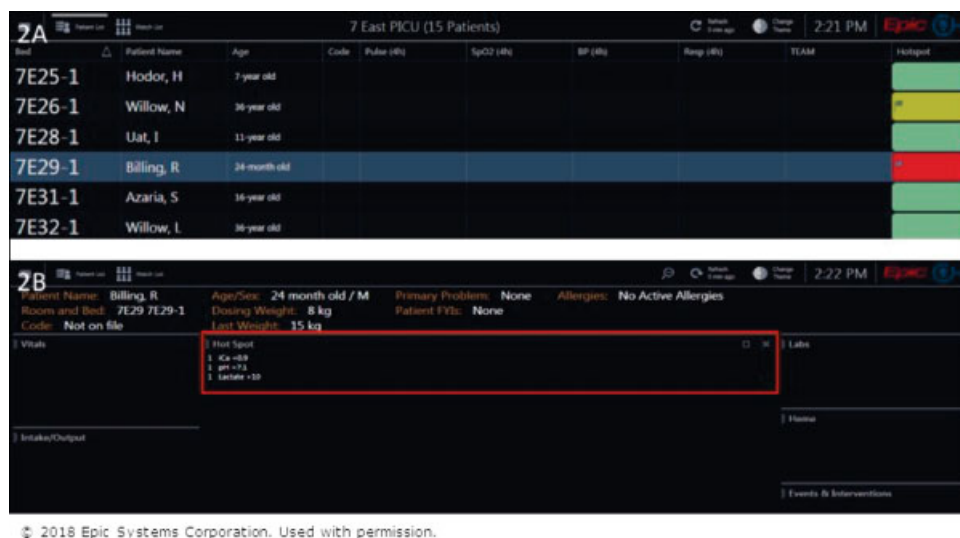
2A Patient List Watch List 7 East PICU (15 Patients) Refresh 2:21 PM Epic

| Bed | Patient Name | Age | Code | Pulse (4h) | SpO2 (4h) | BP (4h) | Resp (4h) | TEAM | Hotspot |
|---|---|---|---|---|---|---|---|---|---|
| 7E25-1 | Hodor, H | 7-year old | | | | | | | |
| 7E26-1 | Willow, N | 36-year old | | | | | | | |
| 7E28-1 | Uat, I | 11-year old | | | | | | | |
| 7E29-1 | Billing, R | 24-month old | | | | | | | |
| 7E31-1 | Azaria, S | 16-year old | | | | | | | |
| 7E32-1 | Willow, L | 36-year old | | | | | | | |

2B Patient List Watch List Refresh Change Theme 2:22 PM Epic

Patient Name: Billing, R
Room and Bed: 7E29 7E29-1
Code: Not on file
Age/Sex: 24 month old / M
Dosing Weight: 8 kg
Last Weight: 15 kg
Primary Problem: None
Patient FYIs: None
Allergies: No Active Allergies

Vitals

Hot Spot
iCa <0.9
pH <7.1
Lactate >10

Labs

Intake/Output

Home

Events & Interventions

© 2018 Epic Systems Corporation. Used with permission.